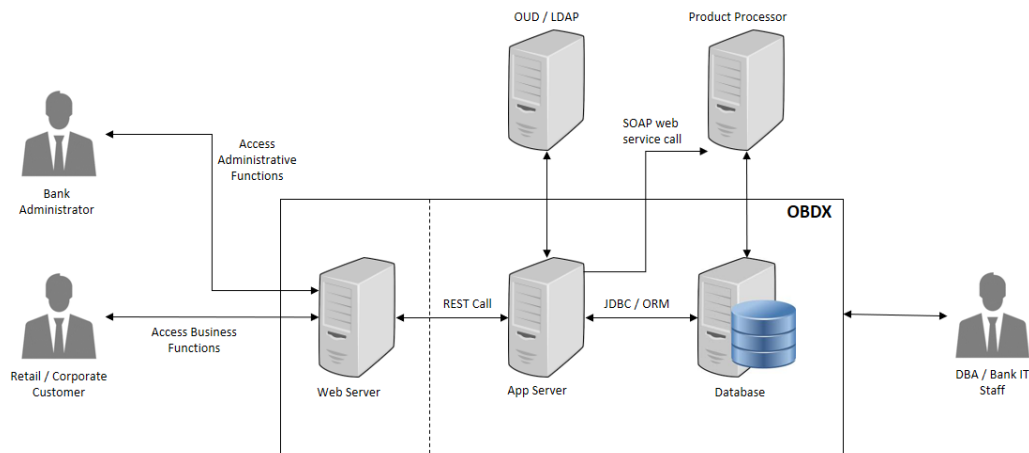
OUD / LDAP

Product Processor

SOAP web service call

Access Administrative Functions

Bank Administrator

OBDX

REST Call

JDBC / ORM

Access Business Functions

Retail / Corporate Customer

Web Server

App Server

Database

DBA / Bank IT Staff